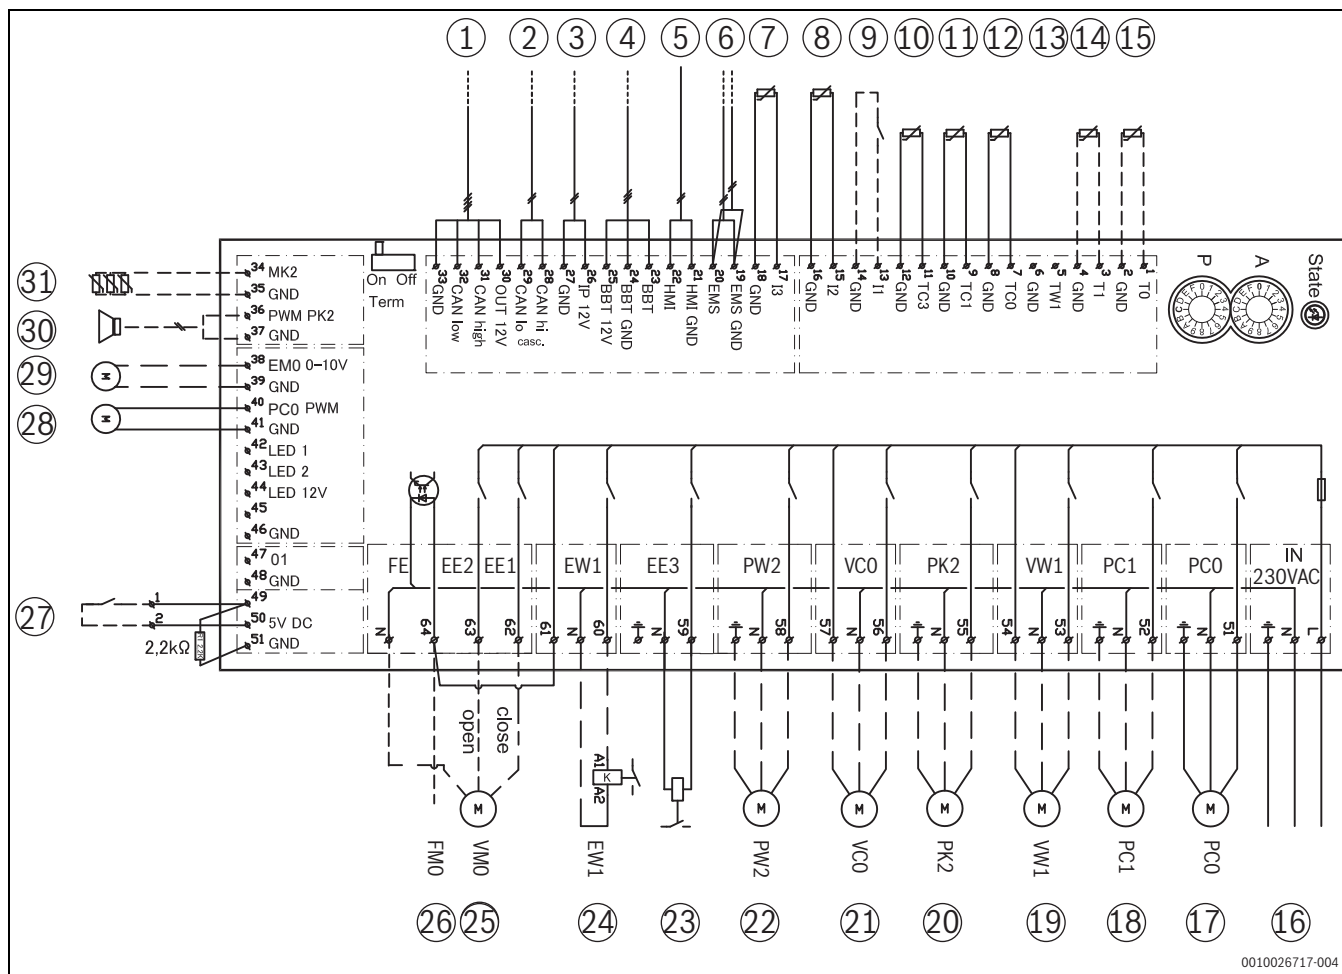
1 2 3 4 5 6 7 8 9 10 11 12 13 14 15

On Off
Term

33 GND
32 CAN low
31 CAN high
30 OUT 12V
29 CAN lo casc.
28 CAN hi
27 GND
26 IP 12V
25 BBT 12V
24 BBT GND
23 BBT
22 HMI
21 HMI GND
20 EMS
19 EMS GND
18 GND
17 I3
16 GND
15 I2
14 GND
13 I1
12 GND
11 TC3
10 GND
9 TC1
8 GND
7 TC0
6 GND
5 TW1
4 GND
3 T1
2 GND
1 T0

P A State

31
34 MK2
35 GND
30
36 PWM PK2
37 GND
29
38 EM0 0-10V
39 GND
28
40 PC0 PWM
41 GND
42 LED 1
43 LED 2
44 LED 12V
45
46 GND
47 01
48 GND
27
49
50 5V DC
51 GND
2,2kΩ

FE EE2 EE1 EW1 EE3 PW2 VC0 PK2 VW1 PC1 PC0 IN 230VAC

N 64 63 62 61 N 60 N 59 N 58 57 N 56 N 55 54 N 53 N 52 N 51 N L

open close
A1 K A2

M M M M M M M M

FM0 VM0 EW1 PW2 VC0 PK2 VW1 PC1 PC0

26 25 24 23 22 21 20 19 18 17 16

0010026717-004